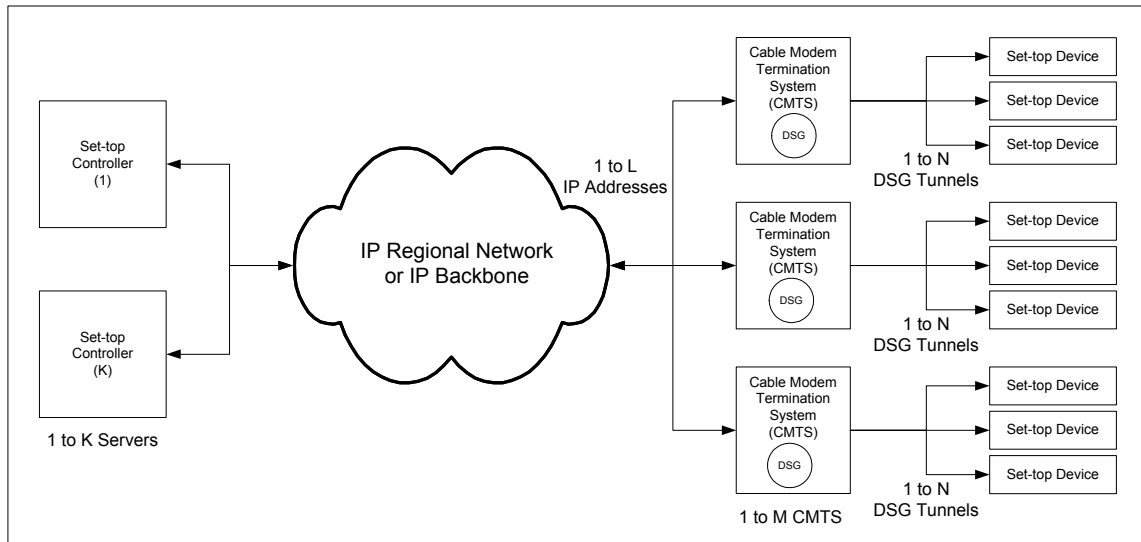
Set-top Controller (1)

Set-top Controller (K)

1 to K Servers

IP Regional Network or IP Backbone

1 to L IP Addresses

Cable Modem Termination System (CMTS)

DSG

1 to N DSG Tunnels

Set-top Device

Set-top Device

Set-top Device

Cable Modem Termination System (CMTS)

DSG

1 to N DSG Tunnels

Set-top Device

Set-top Device

Set-top Device

Cable Modem Termination System (CMTS)

DSG

1 to M CMTS

1 to N DSG Tunnels

Set-top Device

Set-top Device

Set-top Device